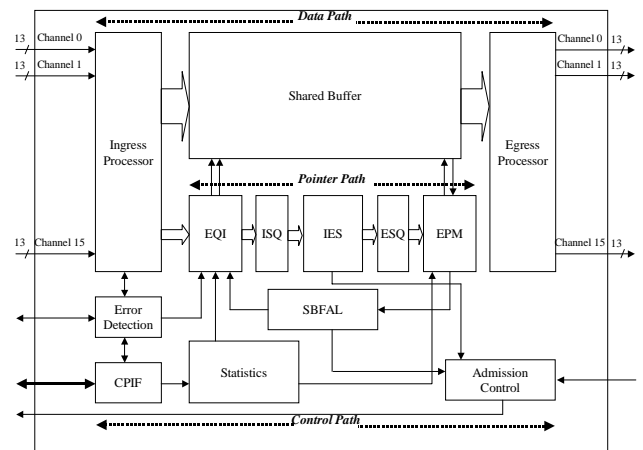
Data Path

13
Channel 0
13
Channel 1

Shared Buffer

Channel 0
13
Channel 1
13

Ingress Processor

Egress Processor

Pointer Path

13
Channel 15

EQI
ISQ
IES
ESQ
EPM

Channel 15
13

Error Detection

SBFAL

CPIF

Statistics

Admission Control

Control Path